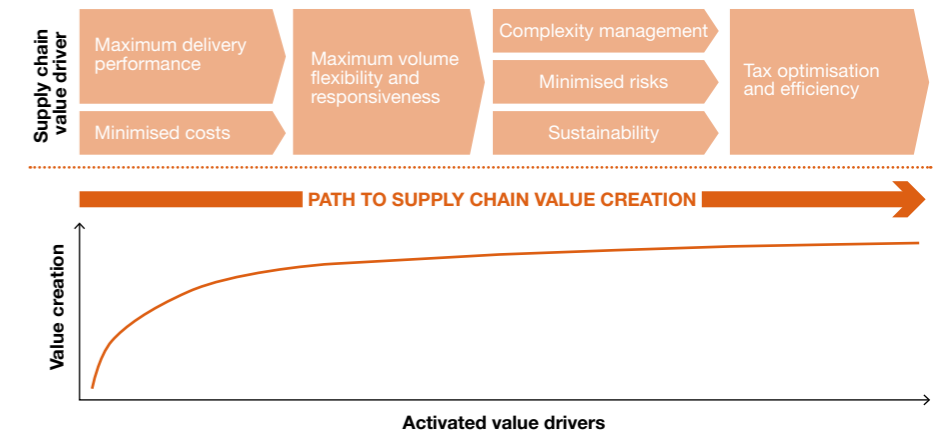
Supply chain value driver

Maximum delivery performance

Minimised costs

Maximum volume flexibility and responsiveness

Complexity management

Minimised risks

Sustainability

Tax optimisation and efficiency

PATH TO SUPPLY CHAIN VALUE CREATION

Value creation

Activated value drivers